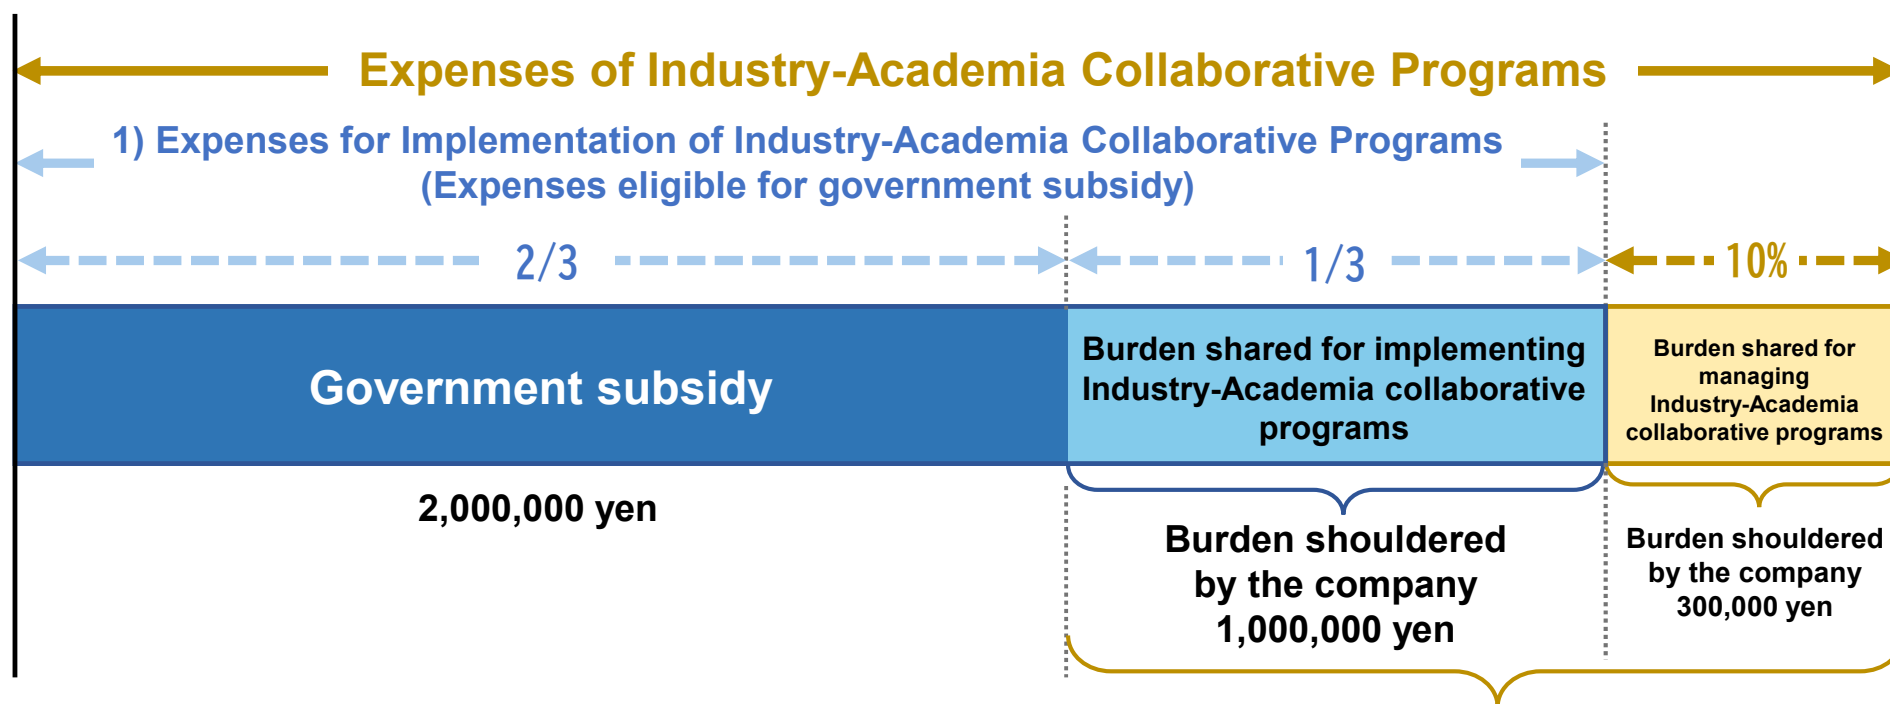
Expenses of Industry-Academia Collaborative Programs

1) Expenses for Implementation of Industry-Academia Collaborative Programs (Expenses eligible for government subsidy)

2/3

1/3

10%

Government subsidy

Burden shared for implementing Industry-Academia collaborative programs

Burden shared for managing Industry-Academia collaborative programs

2,000,000 yen

Burden shouldered by the company 1,000,000 yen

Burden shouldered by the company 300,000 yen